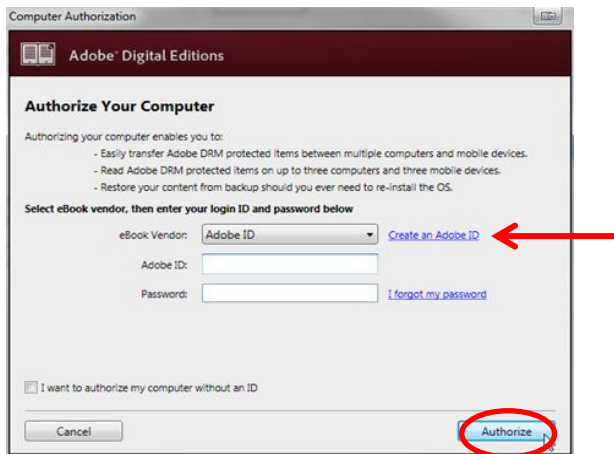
Computer Authorization

Adobe® Digital Editions

Authorize Your Computer

Authorizing your computer enables you to:

- Easily transfer Adobe DRM protected items between multiple computers and mobile devices.
- Read Adobe DRM protected items on up to three computers and three mobile devices.
- Restore your content from backup should you ever need to re-install the OS.

Select eBook vendor, then enter your login ID and password below

eBook Vendor: Adobe ID

Create an Adobe ID

Adobe ID:

Password:

I forgot my password

I want to authorize my computer without an ID

Cancel

Authorize